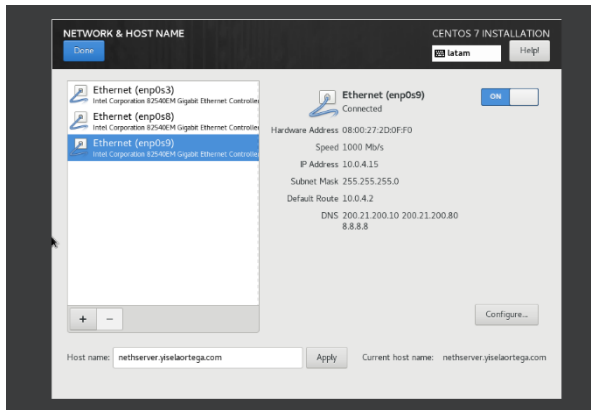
NETWORK & HOST NAME

Done

CENTOS 7 INSTALLATION

latam

Help!

Ethernet (enp0s3)
Intel Corporation 82540EM Gigabit Ethernet Controlle

Ethernet (enp0s8)
Intel Corporation 82540EM Gigabit Ethernet Controlle

Ethernet (enp0s9)
Intel Corporation 82540EM Gigabit Ethernet Controlle

Ethernet (enp0s9)
Connected

ON

Hardware Address 08:00:27:2D:0F:F0
Speed 1000 Mb/s
IP Address 10.0.4.15
Subnet Mask 255.255.255.0
Default Route 10.0.4.2
DNS 200.21.200.10 200.21.200.80 8.8.8.8

+ −

Configure...

Host name: nethserver.yiselaortega.com

Apply

Current host name: nethserver.yiselaortega.com